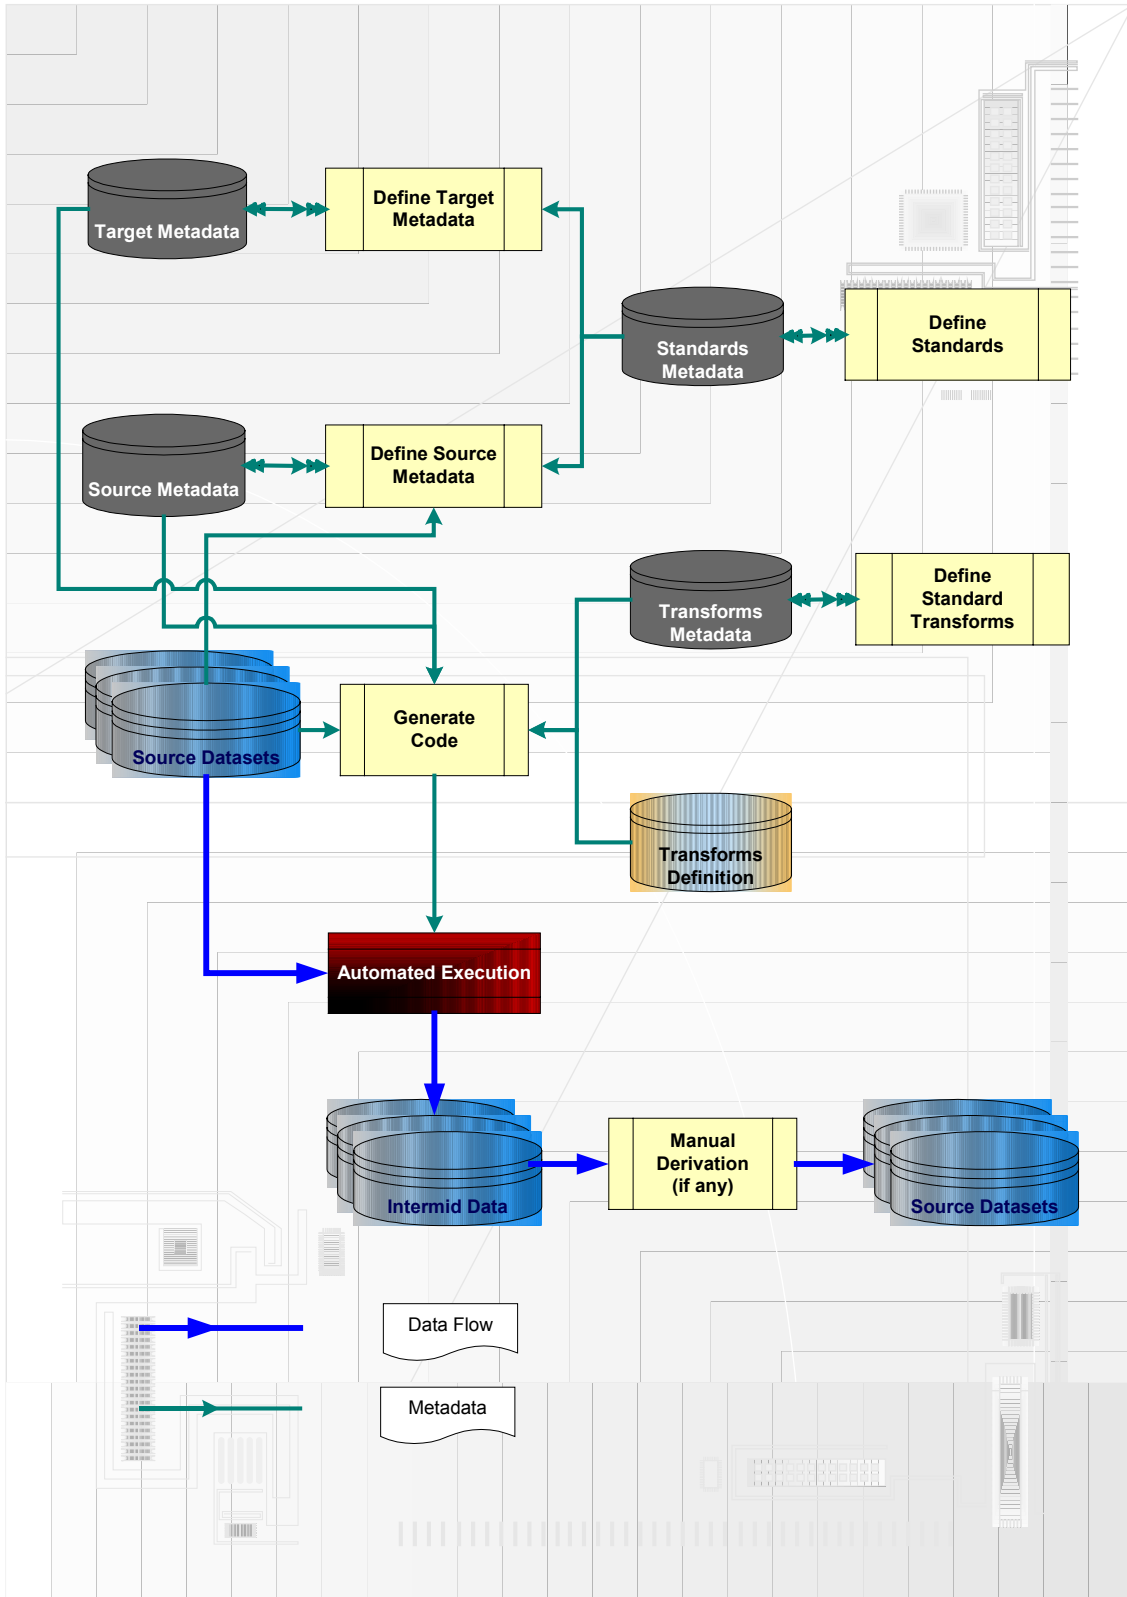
Target Metadata

Define Target Metadata

Standards Metadata

Define Standards

Source Metadata

Define Source Metadata

Transforms Metadata

Define Standard Transforms

Source Datasets

Generate Code

Transforms Definition

Automated Execution

Intermid Data

Manual Derivation (if any)

Source Datasets

Data Flow

Metadata